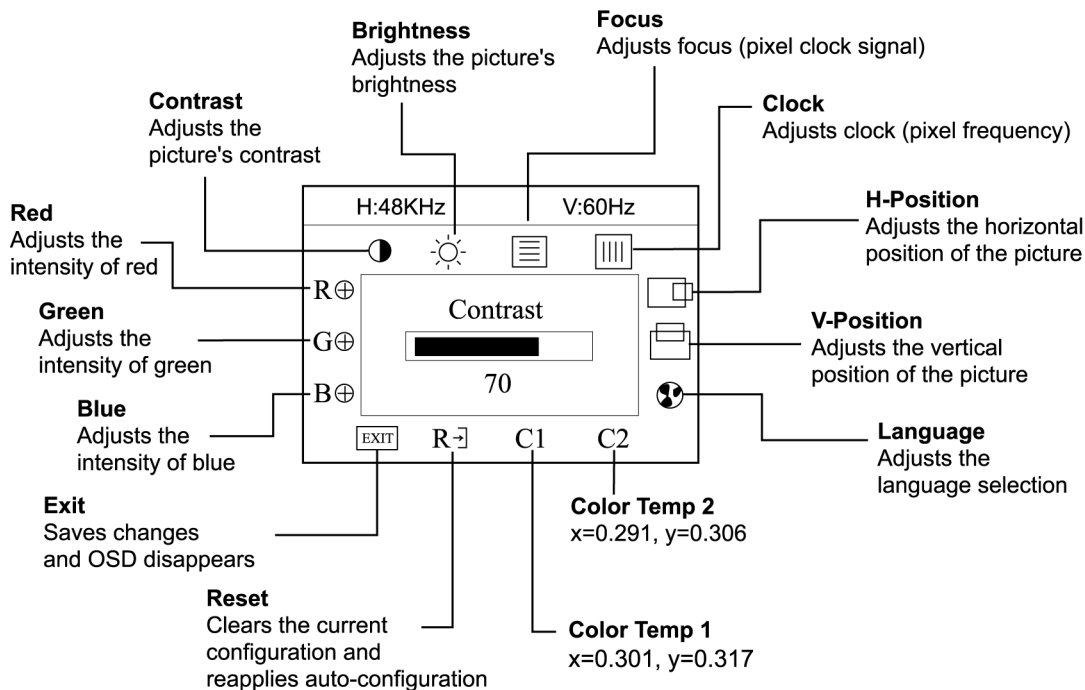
Brightness
Adjusts the picture's brightness

Focus
Adjusts focus (pixel clock signal)

Contrast
Adjusts the picture's contrast

Clock
Adjusts clock (pixel frequency)

H:48KHz

V:60Hz

H-Position
Adjusts the horizontal position of the picture

Red
Adjusts the intensity of red

R⊕

Contrast

70

Green
Adjusts the intensity of green

G⊕

V-Position
Adjusts the vertical position of the picture

Blue
Adjusts the intensity of blue

B⊕

EXIT

R

C1

C2

Language
Adjusts the language selection

Exit
Saves changes and OSD disappears

Color Temp 2
x=0.291, y=0.306

Reset
Clears the current configuration and reapplies auto-configuration

Color Temp 1
x=0.301, y=0.317